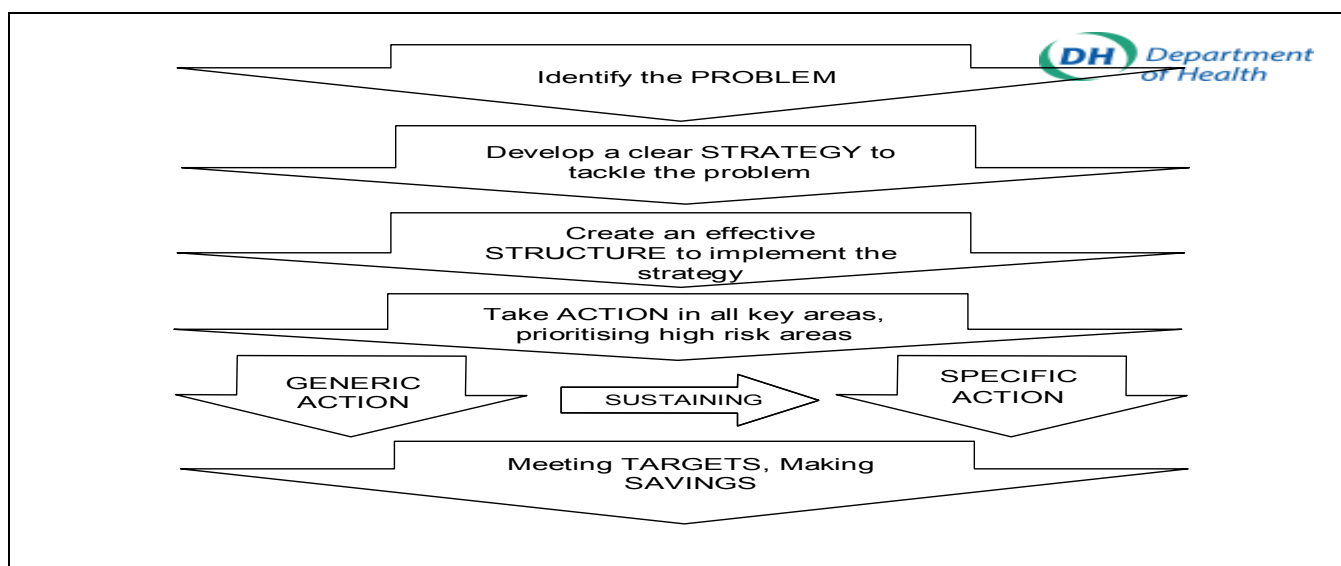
DH Department of Health

Identify the PROBLEM

Develop a clear STRATEGY to tackle the problem

Create an effective STRUCTURE to implement the strategy

Take ACTION in all key areas, prioritising high risk areas

GENERIC ACTION

SUSTAINING

SPECIFIC ACTION

Meeting TARGETS, Making SAVINGS